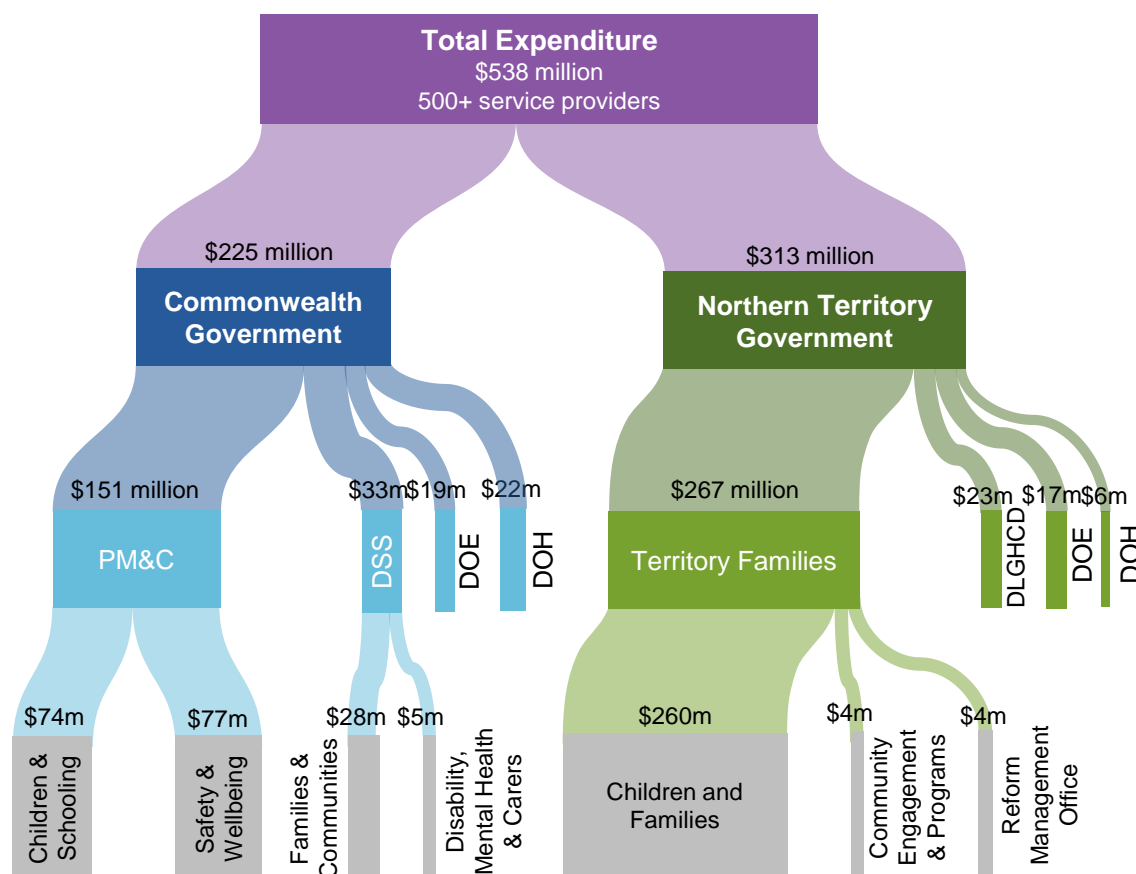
Total Expenditure
$538 million
500+ service providers

$225 million
Commonwealth Government

$313 million
Northern Territory Government

$151 million
PM&C

$33m
DSS

$19m
DOE

$22m
DOH

$267 million
Territory Families

$23m
DLGHCD

$17m
DOE

$6m
DOH

$74m
Children & Schooling

$77m
Safety & Wellbeing

Families & Communities

$28m

$5m
Disability, Mental Health & Carers

$260m
Children and Families

$4m
Community Engagement & Programs

$4m
Reform Management Office